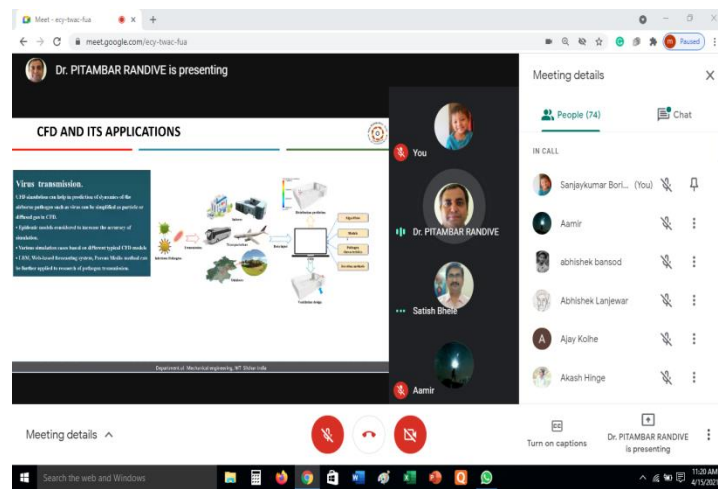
Meet - ecy-twac-fua

meet.google.com/ecy-twac-fua

Paused

Dr. PITAMBAR RANDIVE is presenting

CFD AND ITS APPLICATIONS

Virus transmission.

• CFD simulation can help in prediction of dynamics of the airborne pathogen such as virus can be simplified as particle or diffused gas in CFD.

• Epidemic models considered to increase the accuracy of simulation.

• Various simulation cases based on different typical CFD models

• LBM, Web-based forecasting system, Porous Media method can be further applied to research of pathogen transmission.

Department of Mechanical engineering, NIT Silchar India

You

Dr. PITAMBAR RANDIVE

Satish Bhele

Aamir

Meeting details

People (74)

Chat

IN CALL

Sanjaykumar Bori... (You)

Aamir

abhishek bansod

Abhishek Lanjewar

Ajay Kolhe

Akash Hinge

Meeting details

Turn on captions

Dr. PITAMBAR RANDIVE is presenting

Search the web and Windows

11:20 AM
4/15/2021